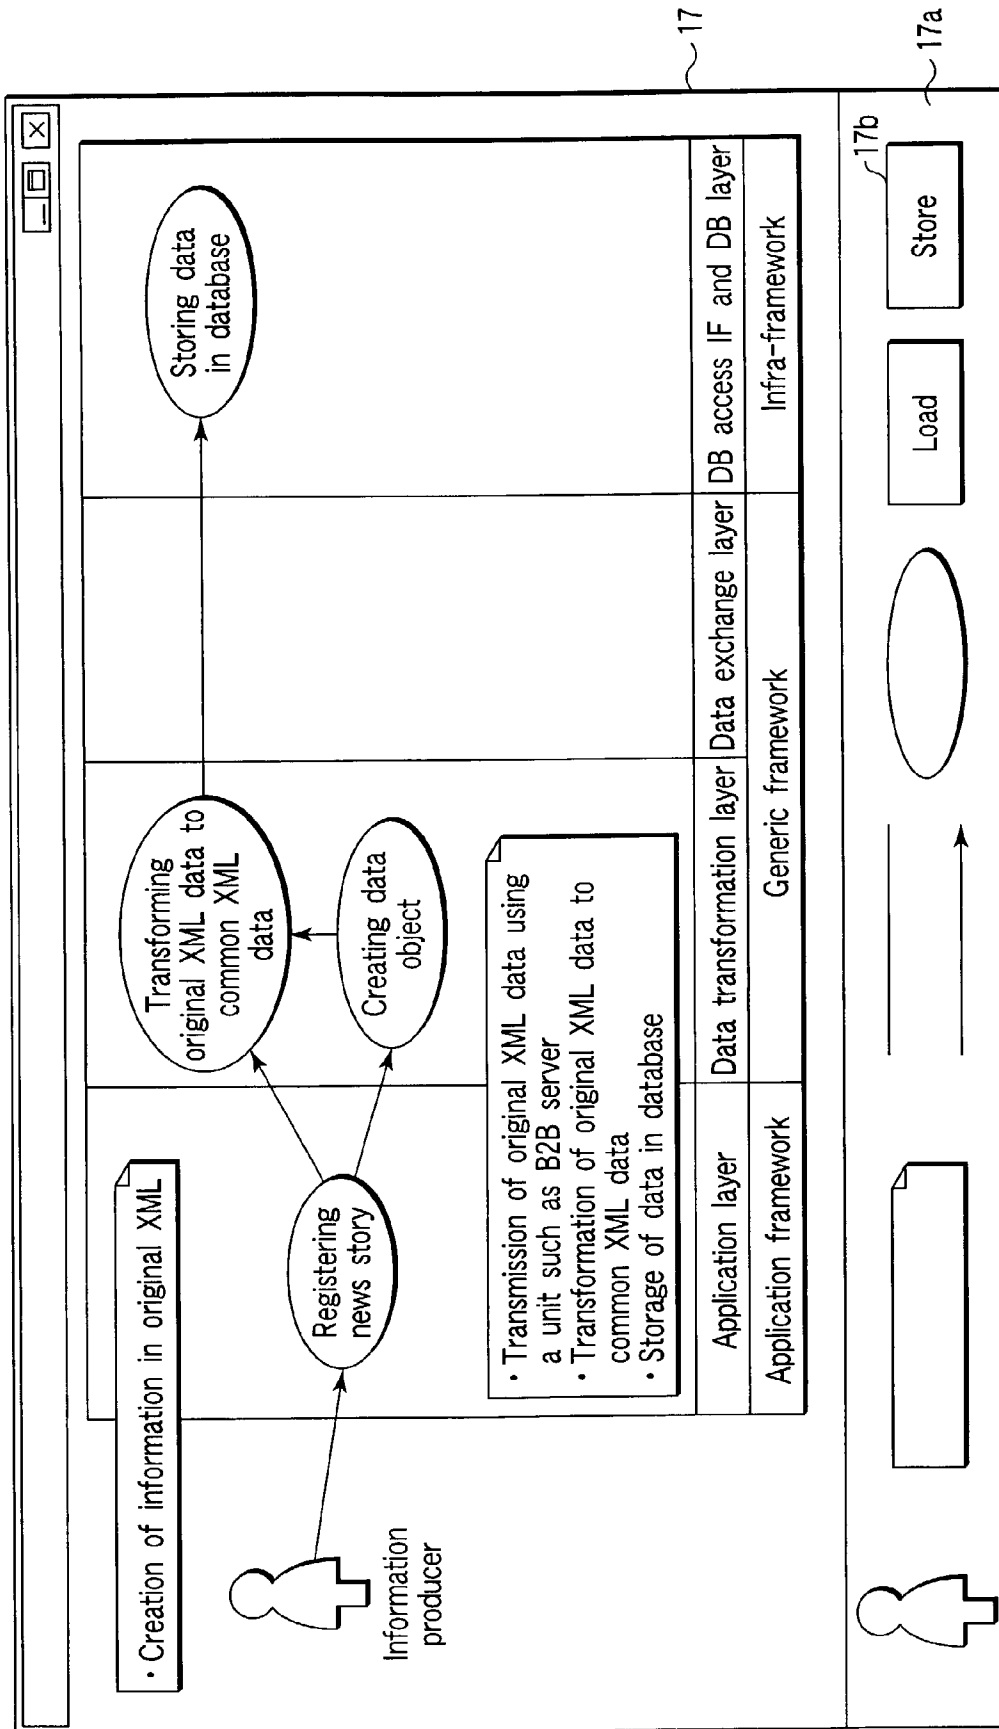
17

17a

· Creation of information in original XML

Information producer

Registering news story

Transforming original XML data to common XML data

Creating data object

Storing data in database

· Transmission of original XML data using a unit such as B2B server
· Transformation of original XML data to common XML data
· Storage of data in database

| Application layer | Data transformation layer | Data exchange layer | DB access IF and DB layer |
|---|---|---|---|
| Application framework | Generic framework | | Infra-framework |

17b

Load

Store